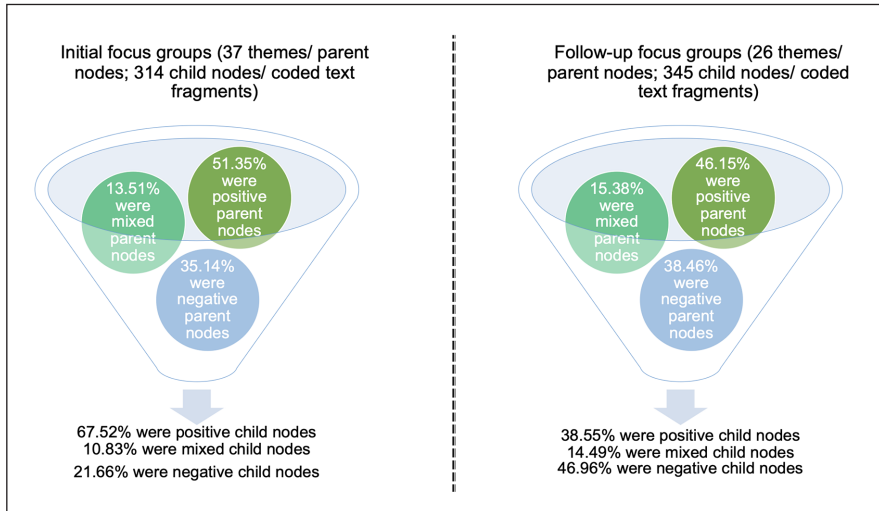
Initial focus groups (37 themes/ parent nodes; 314 child nodes/ coded text fragments)

13.51% were mixed parent nodes

51.35% were positive parent nodes

35.14% were negative parent nodes

67.52% were positive child nodes
10.83% were mixed child nodes
21.66% were negative child nodes

Follow-up focus groups (26 themes/ parent nodes; 345 child nodes/ coded text fragments)

15.38% were mixed parent nodes

46.15% were positive parent nodes

38.46% were negative parent nodes

38.55% were positive child nodes
14.49% were mixed child nodes
46.96% were negative child nodes